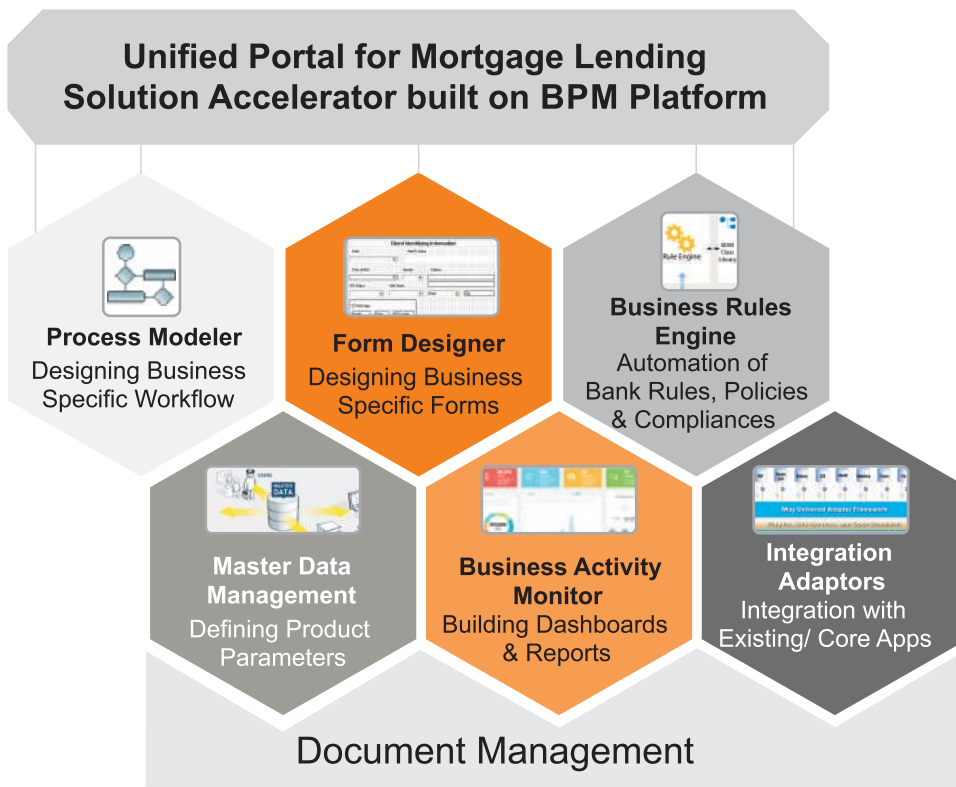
Unified Portal for Mortgage Lending Solution Accelerator built on BPM Platform

Process Modeler
Designing Business Specific Workflow

Form Designer
Designing Business Specific Forms

Rule Engine

Business Rules Engine
Automation of Bank Rules, Policies & Compliances

MASTER DATA

Master Data Management
Defining Product Parameters

Business Activity Monitor
Building Dashboards & Reports

Integration Adaptors
Integration with Existing/ Core Apps

Document Management